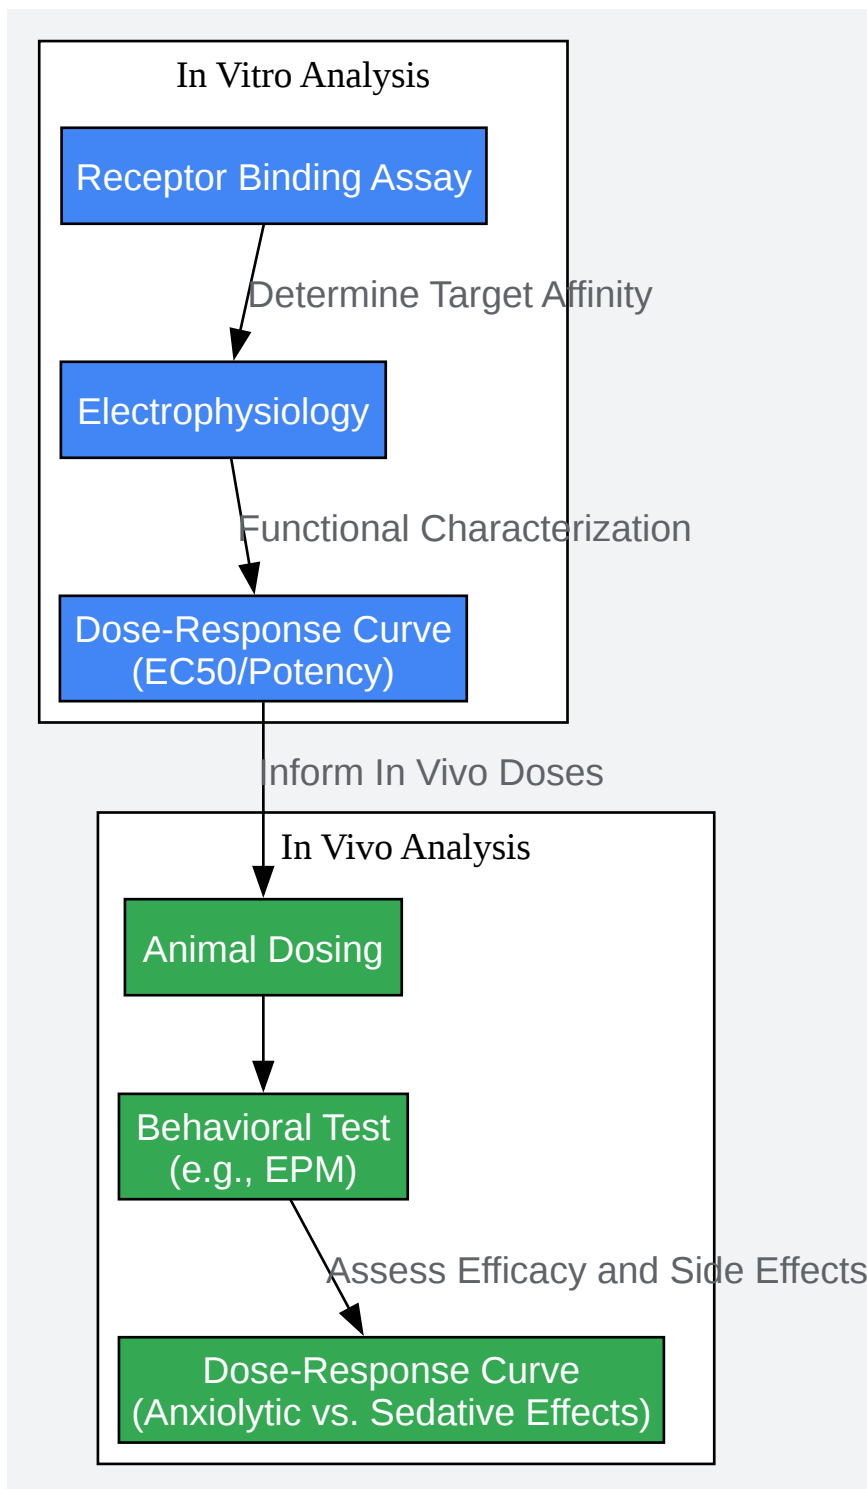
In Vitro Analysis

Receptor Binding Assay

Determine Target Affinity

Electrophysiology

Functional Characterization

Dose-Response Curve
(EC50/Potency)

Inform In Vivo Doses

In Vivo Analysis

Animal Dosing

Behavioral Test
(e.g., EPM)

Assess Efficacy and Side Effects

Dose-Response Curve
(Anxiolytic vs. Sedative Effects)